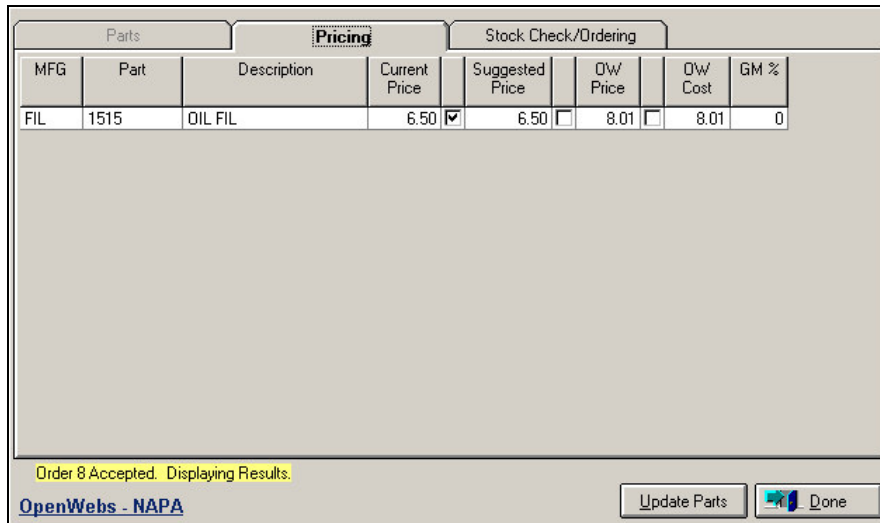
Parts | Pricing | Stock Check/Ordering

| MFG | Part | Description | Current Price | | Suggested Price | | OW Price | | OW Cost | GM % |
|---|---|---|---|---|---|---|---|---|---|---|
| FIL | 1515 | OIL FIL | 6.50 | ☑ | 6.50 | ☐ | 8.01 | ☐ | 8.01 | 0 |

Order 8 Accepted. Displaying Results.

OpenWebs - NAPA

Update Parts

Done